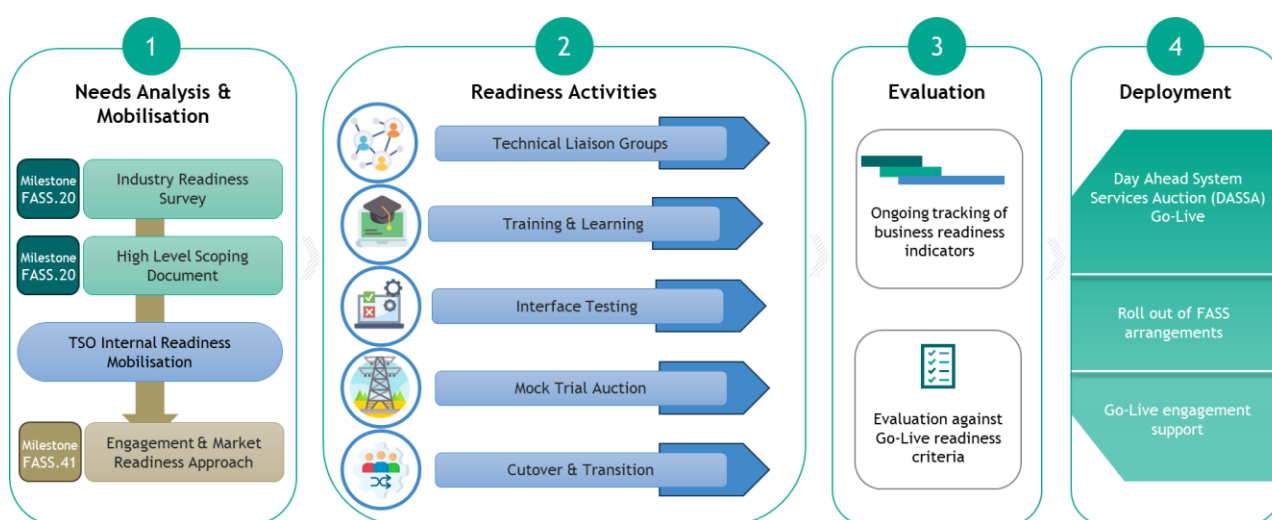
1

Needs Analysis & Mobilisation

Milestone FASS.20

Industry Readiness Survey

Milestone FASS.20

High Level Scoping Document

TSO Internal Readiness Mobilisation

Milestone FASS.41

Engagement & Market Readiness Approach

2

Readiness Activities

Technical Liaison Groups

Training & Learning

Interface Testing

Mock Trial Auction

Cutover & Transition

3

Evaluation

Ongoing tracking of business readiness indicators

Evaluation against Go-Live readiness criteria

4

Deployment

Day Ahead System Services Auction (DASSA) Go-Live

Roll out of FASS arrangements

Go-Live engagement support